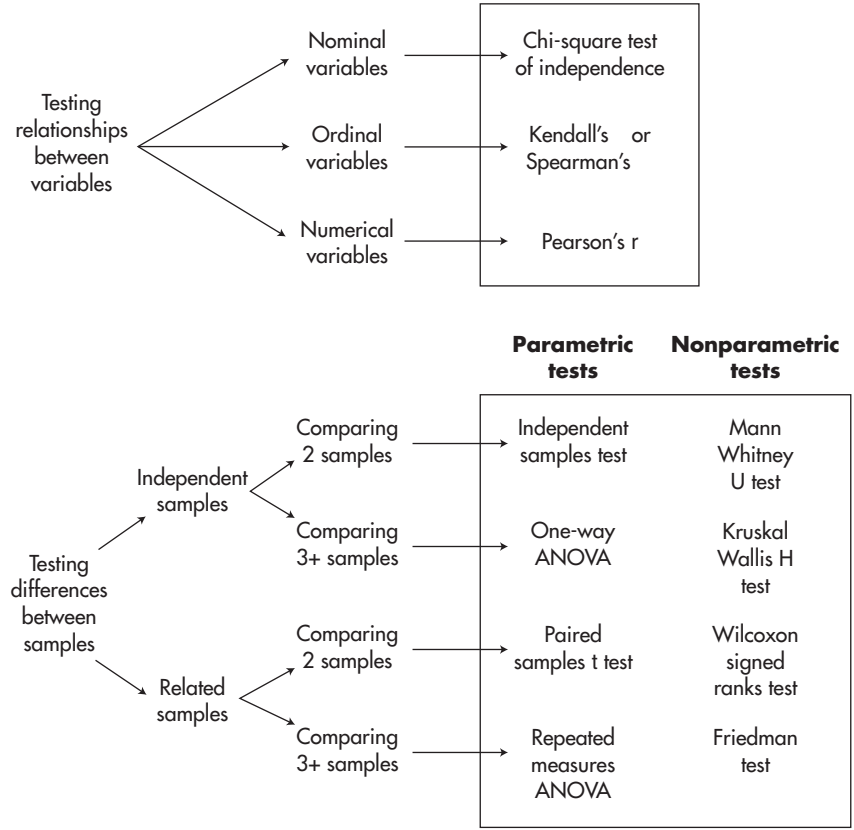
Testing relationships between variables

Nominal variables → Chi-square test of independence

Ordinal variables → Kendall's or Spearman's

Numerical variables → Pearson's r

| | | Parametric tests | Nonparametric tests |
|---|---|---|---|
| Independent samples | Comparing 2 samples | Independent samples test | Mann Whitney U test |
| Independent samples | Comparing 3+ samples | One-way ANOVA | Kruskal Wallis H test |
| Related samples | Comparing 2 samples | Paired samples t test | Wilcoxon signed ranks test |
| Related samples | Comparing 3+ samples | Repeated measures ANOVA | Friedman test |

Testing differences between samples